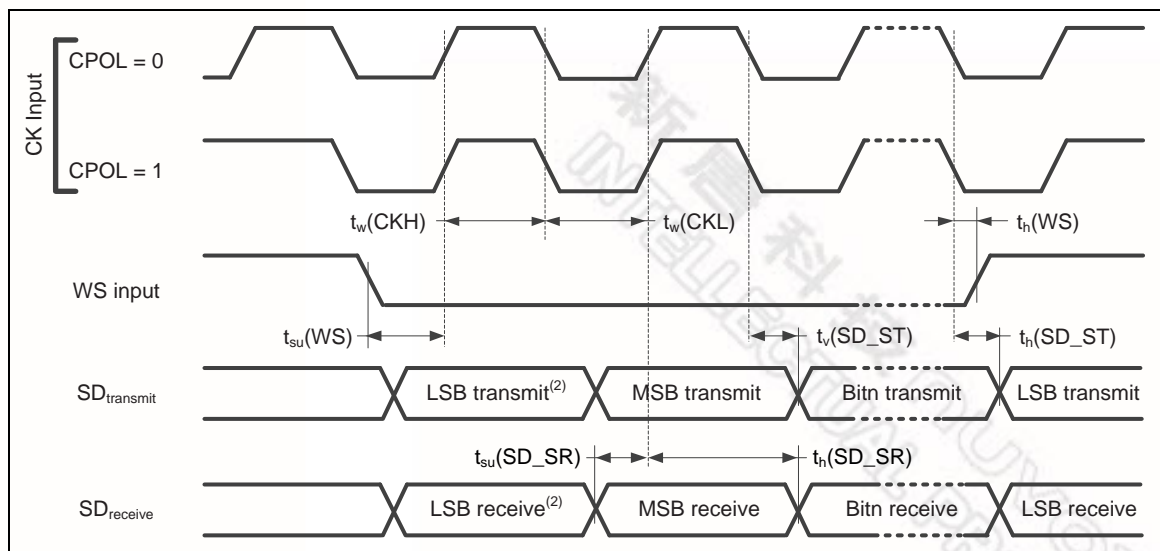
CK Input

CPOL = 0

CPOL = 1

$t_w$(CKH)

$t_w$(CKL)

$t_h$(WS)

WS input

$t_{su}$(WS)

$t_v$(SD_ST)

$t_h$(SD_ST)

$SD_{transmit}$

LSB transmit$^{(2)}$

MSB transmit

Bitn transmit

LSB transmit

$t_{su}$(SD_SR)

$t_h$(SD_SR)

$SD_{receive}$

LSB receive$^{(2)}$

MSB receive

Bitn receive

LSB receive